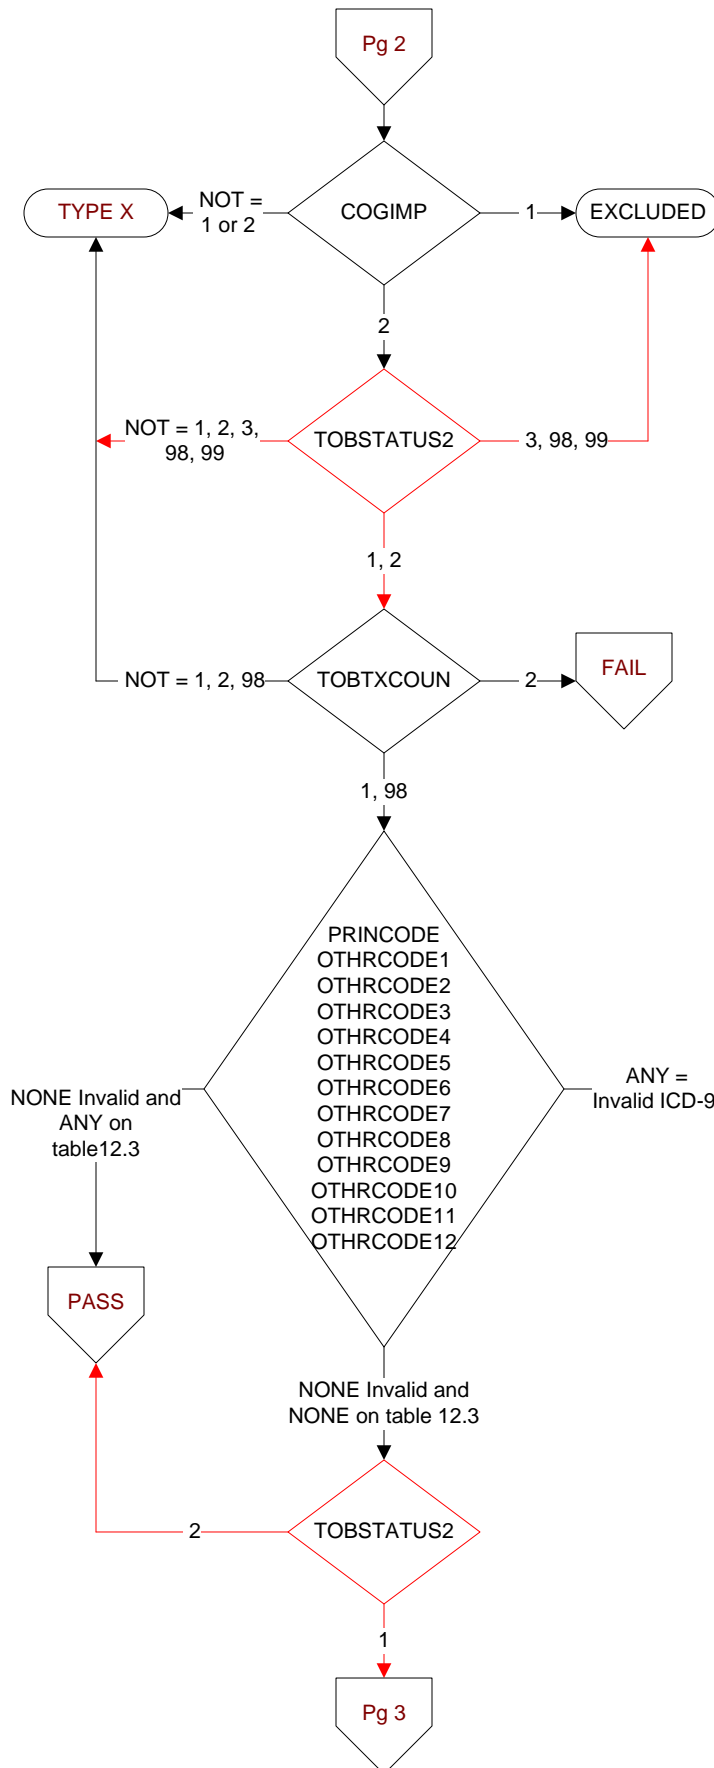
Pg 2

TYPE X

NOT = 1 or 2

COGIMP

1

EXCLUDED

2

NOT = 1, 2, 3, 98, 99

TOBSTATUS2

3, 98, 99

1, 2

NOT = 1, 2, 98

TOBTXCOUN

2

FAIL

1, 98

PRINCODE
OTHRCODE1
OTHRCODE2
OTHRCODE3
OTHRCODE4
OTHRCODE5
OTHRCODE6
OTHRCODE7
OTHRCODE8
OTHRCODE9
OTHRCODE10
OTHRCODE11
OTHRCODE12

NONE Invalid and ANY on table12.3

ANY = Invalid ICD-9

PASS

NONE Invalid and NONE on table 12.3

2

TOBSTATUS2

1

Pg 3